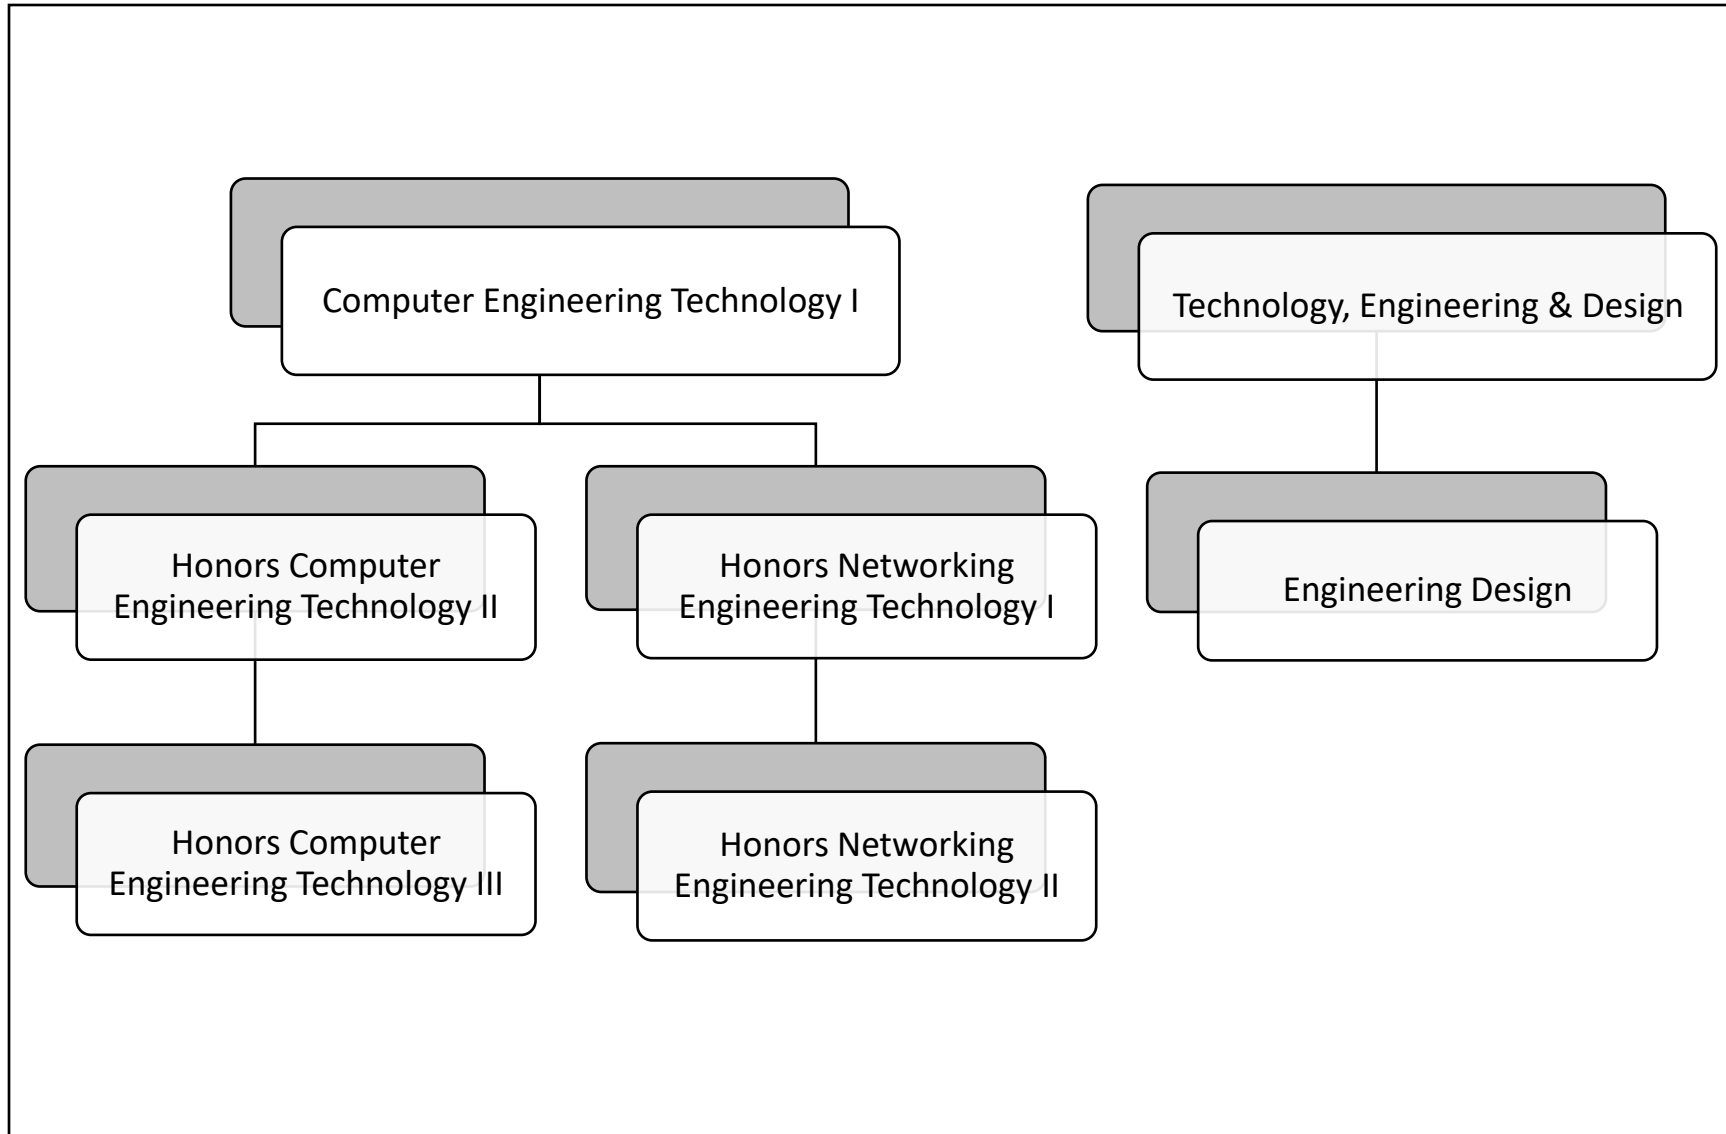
Computer Engineering Technology I

Technology, Engineering & Design

Honors Computer Engineering Technology II

Honors Networking Engineering Technology I

Engineering Design

Honors Computer Engineering Technology III

Honors Networking Engineering Technology II